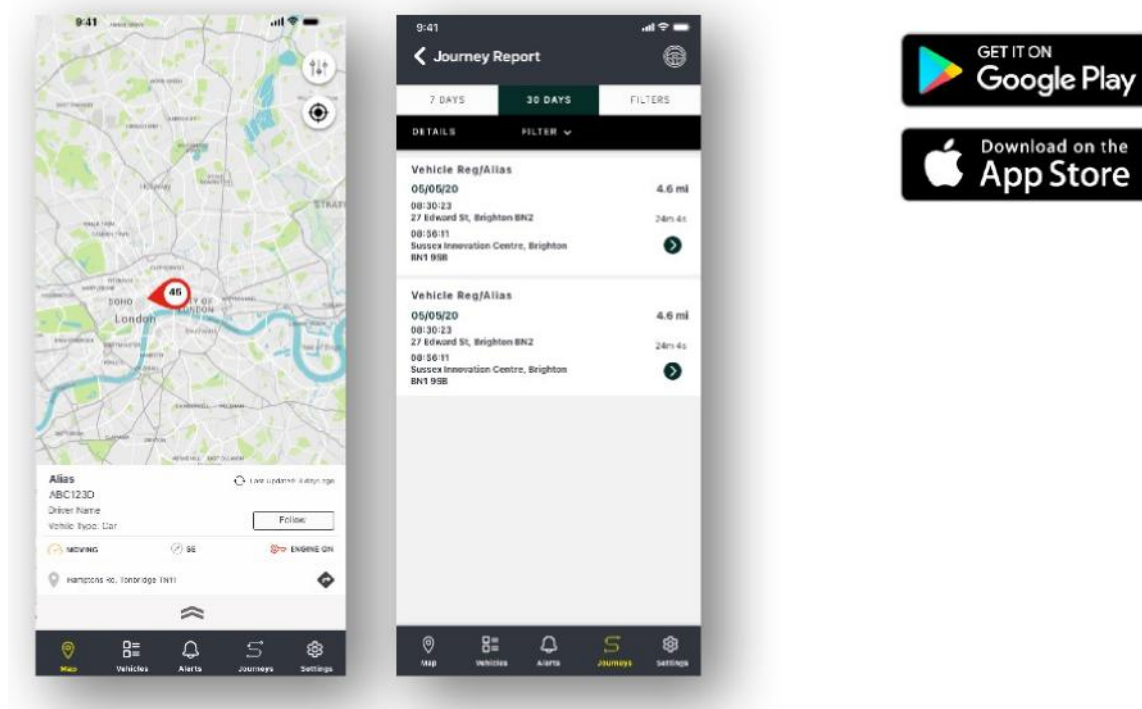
9:41

SOHO
London
46

Alias
ABC123D
Driver Name
Vehicle Type: Car
Live Updated: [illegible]
Follow
MOVING
SE
ENGINE ON
Hamptons Rd, Tonbridge TN11

Map
Vehicles
Alerts
Journeys
Settings

9:41
Journey Report
7 DAYS
30 DAYS
FILTERS
DETAILS
FILTER

Vehicle Reg/Alias
05/05/20
4.6 mi
08:30:23
27 Edward St, Brighton BN2
24m 4s
08:56:11
Sussex Innovation Centre, Brighton BN1 9SB

Vehicle Reg/Alias
05/05/20
4.6 mi
08:30:23
27 Edward St, Brighton BN2
24m 4s
08:56:11
Sussex Innovation Centre, Brighton BN1 9SB

Map
Vehicles
Alerts
Journeys
Settings

GET IT ON
Google Play

Download on the
App Store